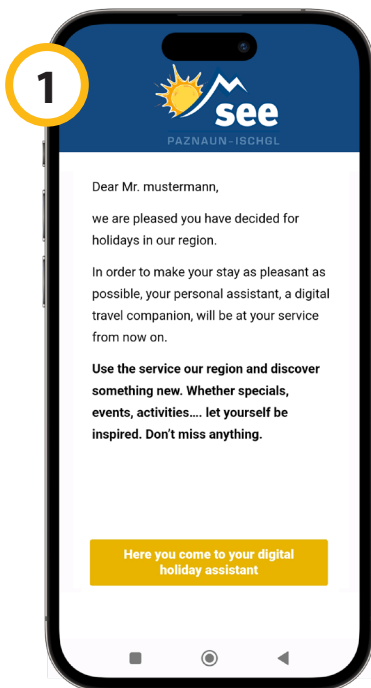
1

see

PAZNAUN - ISCHGL

Dear Mr. mustermann,

we are pleased you have decided for holidays in our region.

In order to make your stay as pleasant as possible, your personal assistant, a digital travel companion, will be at your service from now on.

**Use the service our region and discover something new. Whether specials, events, activities…. let yourself be inspired. Don't miss anything.**

Here you come to your digital holiday assistant